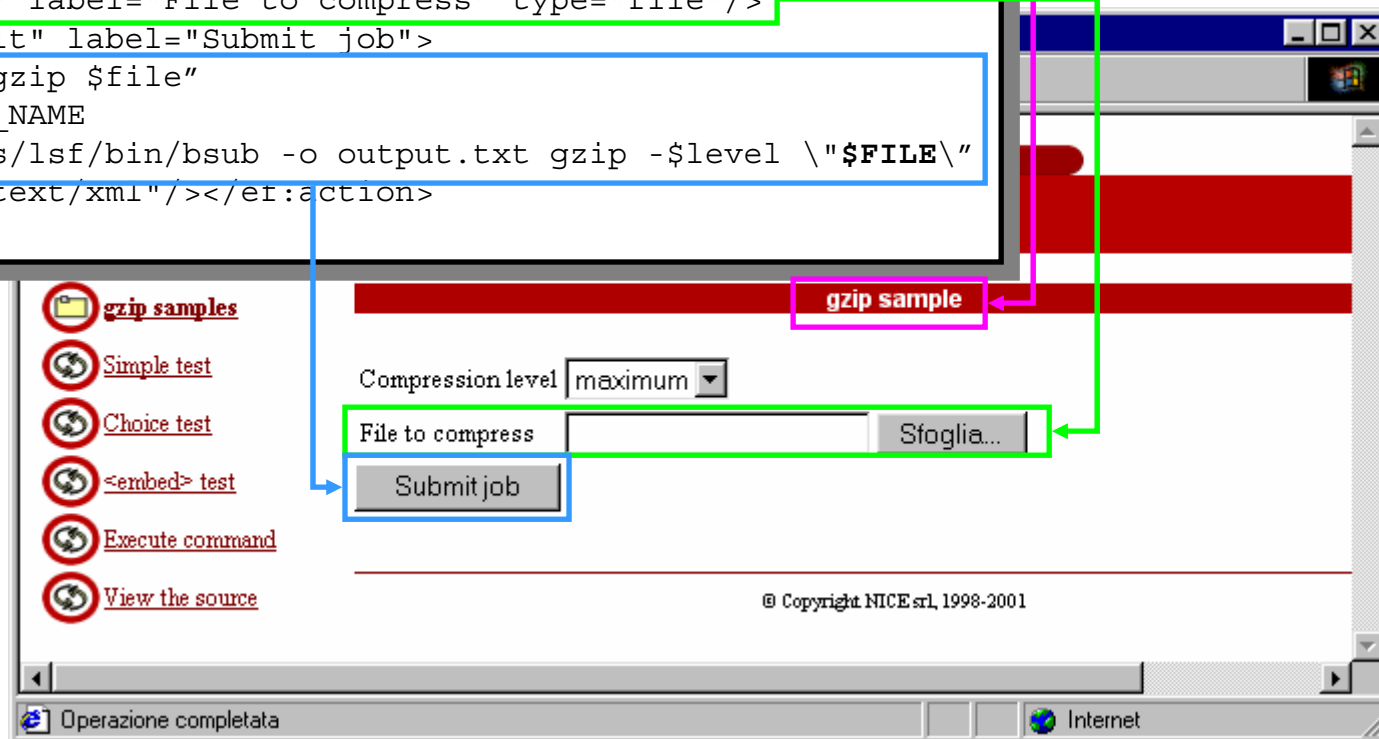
label="File to compress" type="file"/>
t" label="Submit job">
gzip $file"
_NAME
s/lsf/bin/bsub -o output.txt gzip -$level \"**$FILE**\"
text/xml"/></ef:action>

gzip samples
Simple test
Choice test
<embed> test
Execute command
View the source

gzip sample

Compression level maximum

File to compress Sfoglia...

Submit job

© Copyright NICE srl, 1998-2001

Operazione completata
Internet